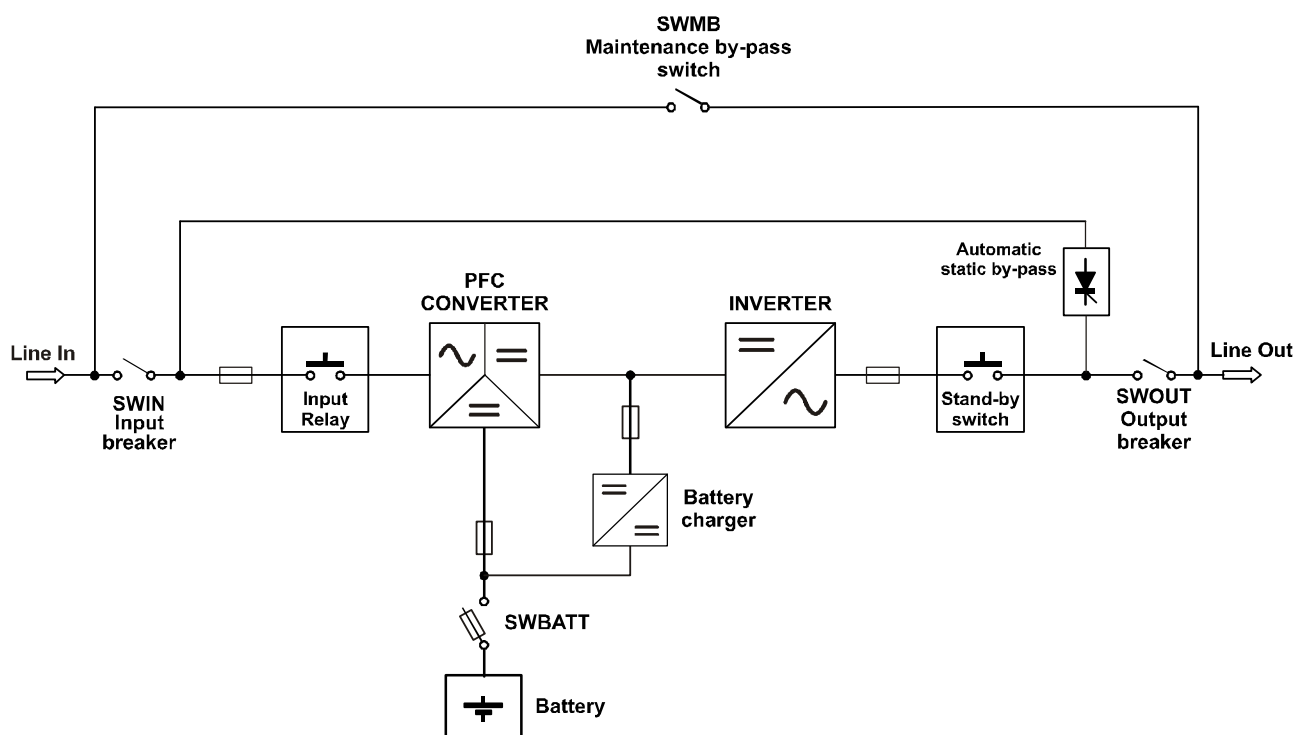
SWMB
Maintenance by-pass switch

Automatic static by-pass

PFC CONVERTER

INVERTER

Line In

Line Out

SWIN Input breaker

Input Relay

Stand-by switch

SWOUT Output breaker

Battery charger

SWBATT

Battery